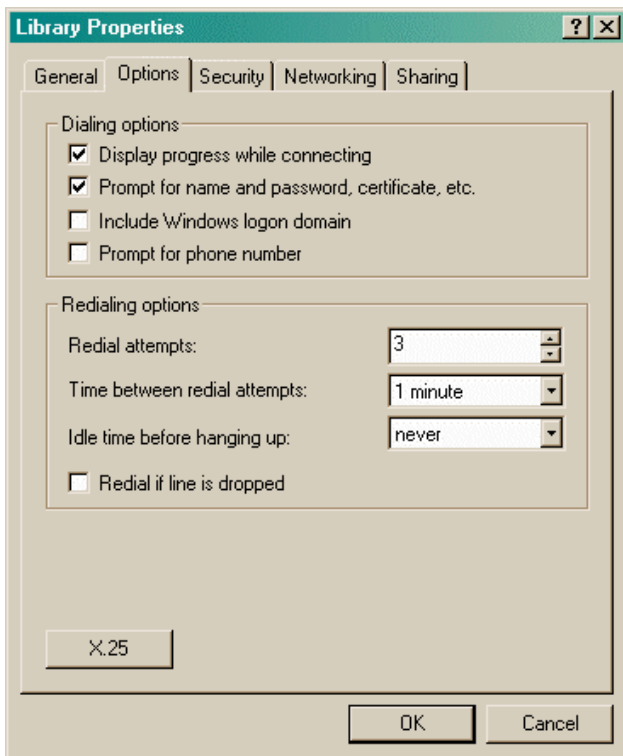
Library Properties ? X

General | Options | Security | Networking | Sharing

Dialing options
☑ Display progress while connecting
☑ Prompt for name and password, certificate, etc.
☐ Include Windows logon domain
☐ Prompt for phone number

Redialing options
Redial attempts: 3
Time between redial attempts: 1 minute
Idle time before hanging up: never
☐ Redial if line is dropped

X.25

OK | Cancel